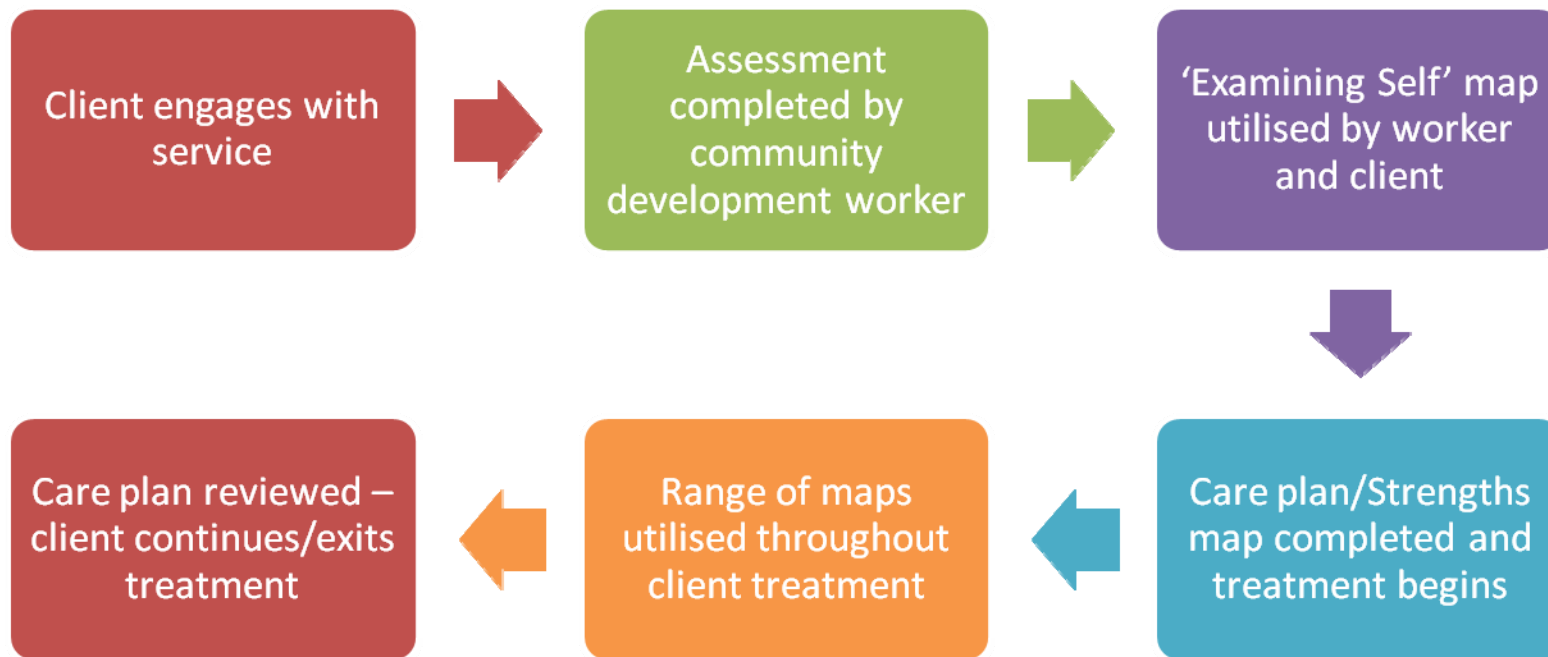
Client engages with service

Assessment completed by community development worker

'Examining Self' map utilised by worker and client

Care plan/Strengths map completed and treatment begins

Range of maps utilised throughout client treatment

Care plan reviewed – client continues/exits treatment